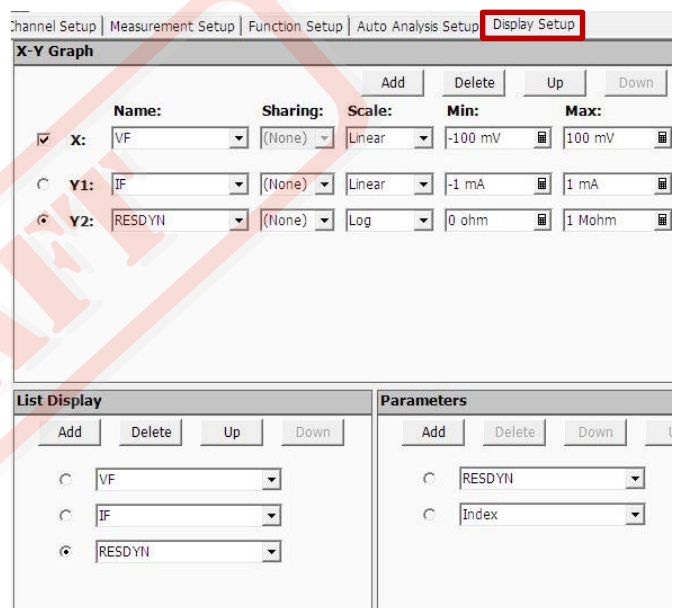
Channel Setup | Measurement Setup | Function Setup | Auto Analysis Setup | Display Setup

X-Y Graph

Add Delete Up Down

| | Name: | Sharing: | Scale: | Min: | Max: |
|---|---|---|---|---|---|
| X: | VF | (None) | Linear | -100 mV | 100 mV |
| Y1: | IF | (None) | Linear | -1 mA | 1 mA |
| Y2: | RESDYN | (None) | Log | 0 ohm | 1 Mohm |

List Display

Add Delete Up Down

VF

IF

RESDYN

Parameters

Add Delete Down

RESDYN

Index